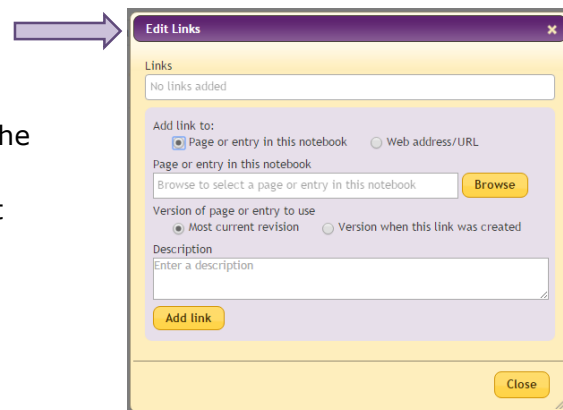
he

t

Edit Links

Links

No links added

Add link to:

Page or entry in this notebook

Web address/URL

Page or entry in this notebook

Browse to select a page or entry in this notebook

Browse

Version of page or entry to use

Most current revision

Version when this link was created

Description

Enter a description

Add link

Close